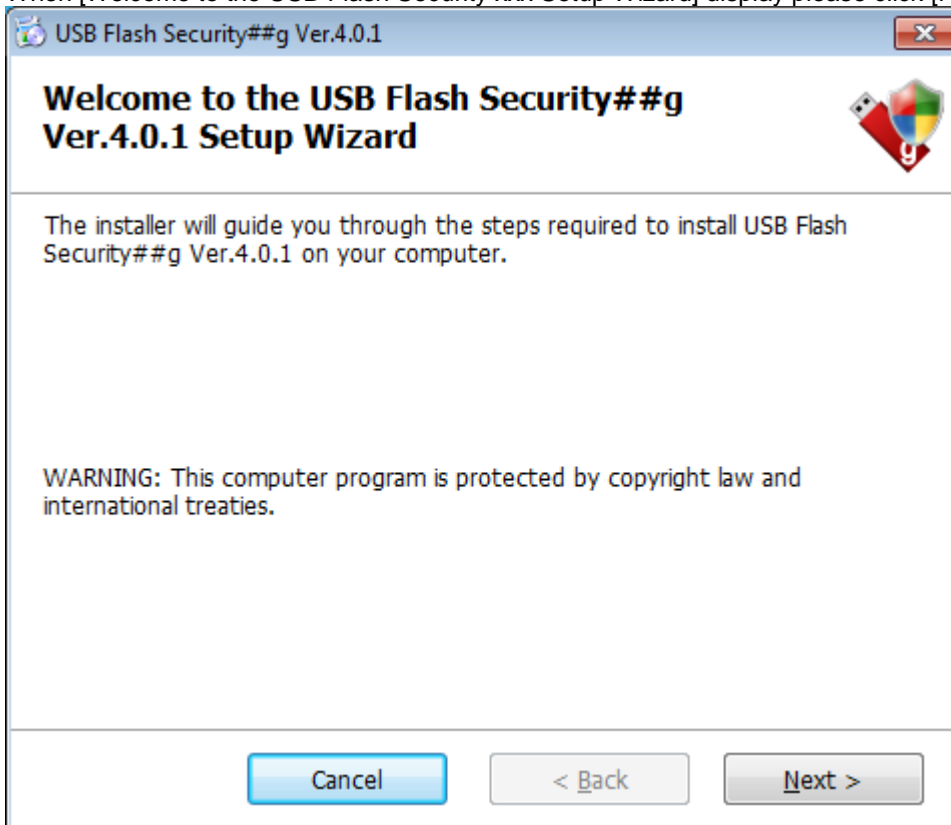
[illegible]

USB Flash Security##g Ver.4.0.1

Welcome to the USB Flash Security##g Ver.4.0.1 Setup Wizard

The installer will guide you through the steps required to install USB Flash Security##g Ver.4.0.1 on your computer.

WARNING: This computer program is protected by copyright law and international treaties.

Cancel

< Back

Next >